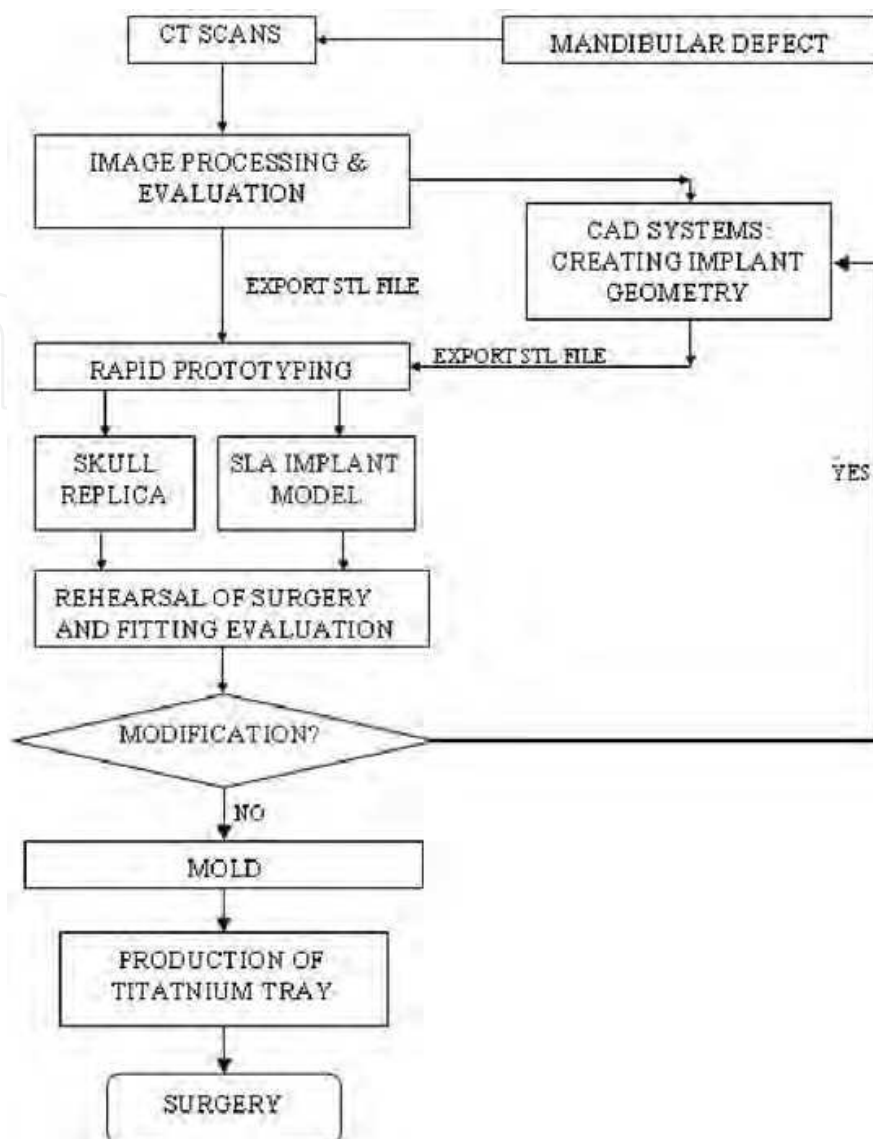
CT SCANS

MANDIBULAR DEFECT

IMAGE PROCESSING & EVALUATION

CAD SYSTEMS: CREATING IMPLANT GEOMETRY

EXPORT STL FILE

RAPID PROTOTYPING

EXPORT STL FILE

SKULL REPLICA

SLA IMPLANT MODEL

YES

REHEARSAL OF SURGERY AND FITTING EVALUATION

MODIFICATION?

NO

MOLD

PRODUCTION OF TITATNIUM TRAY

SURGERY